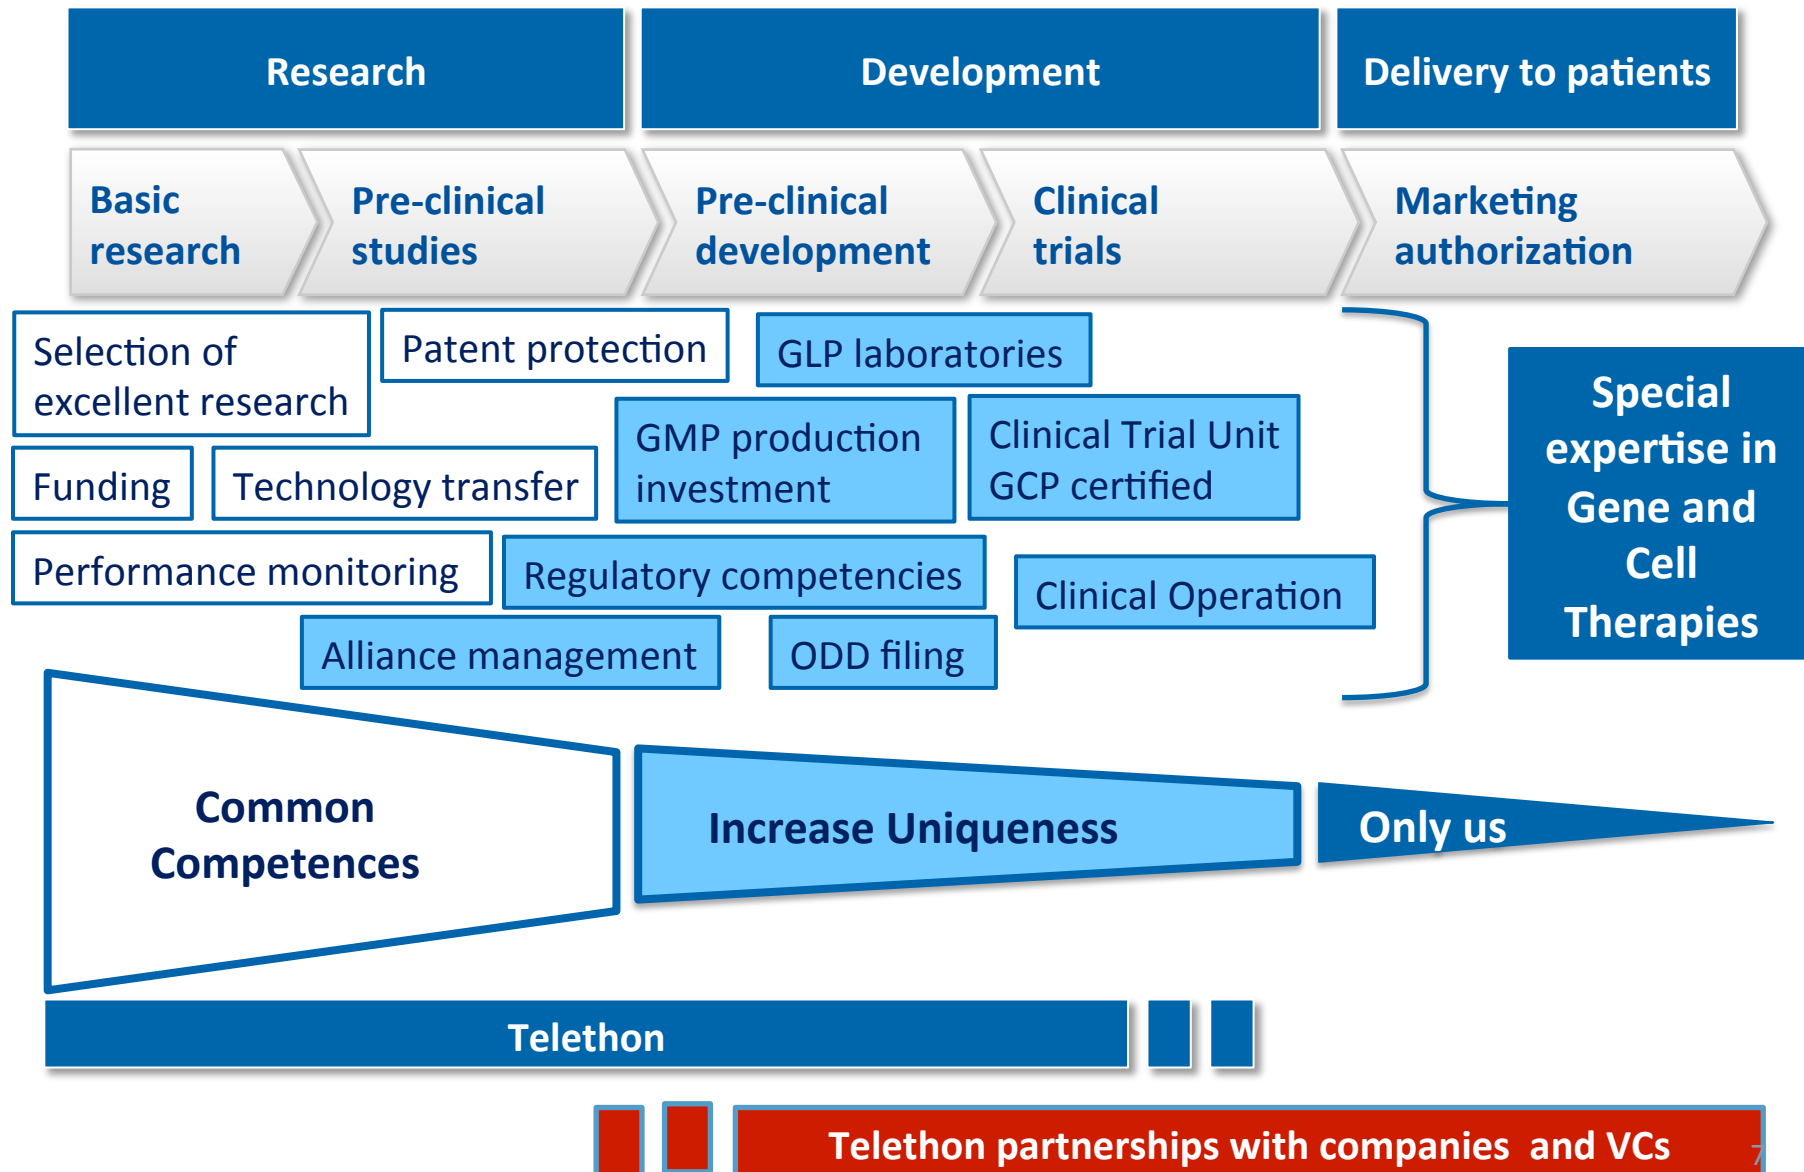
Research

Development

Delivery to patients

Basic research

Pre-clinical studies

Pre-clinical development

Clinical trials

Marketing authorization

Selection of excellent research

Patent protection

GLP laboratories

GMP production investment

Clinical Trial Unit GCP certified

Funding

Technology transfer

Performance monitoring

Regulatory competencies

Clinical Operation

Alliance management

ODD filing

Special expertise in Gene and Cell Therapies

Common Competences

Increase Uniqueness

Only us

Telethon

Telethon partnerships with companies and VCs

7